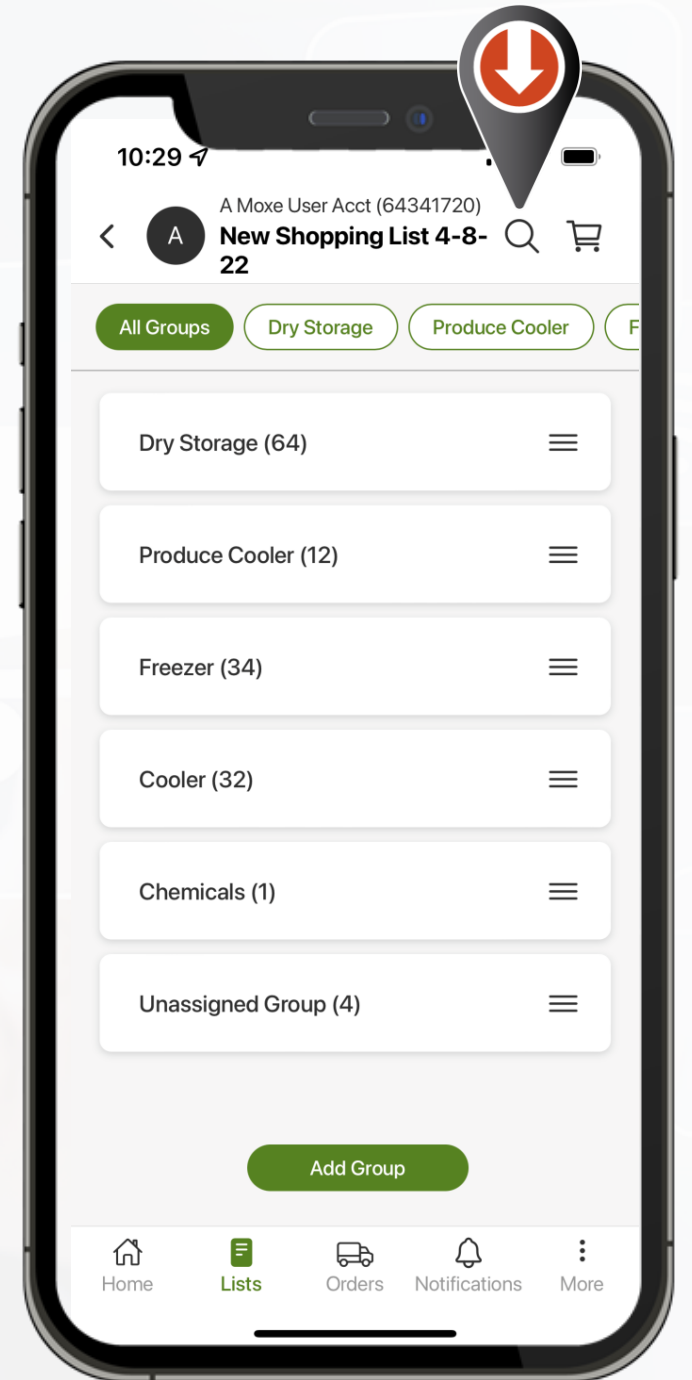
10:29

A

A Moxe User Acct (64341720)
New Shopping List 4-8-22

All Groups | Dry Storage | Produce Cooler | F

Dry Storage (64)

Produce Cooler (12)

Freezer (34)

Cooler (32)

Chemicals (1)

Unassigned Group (4)

Add Group

Home | Lists | Orders | Notifications | More